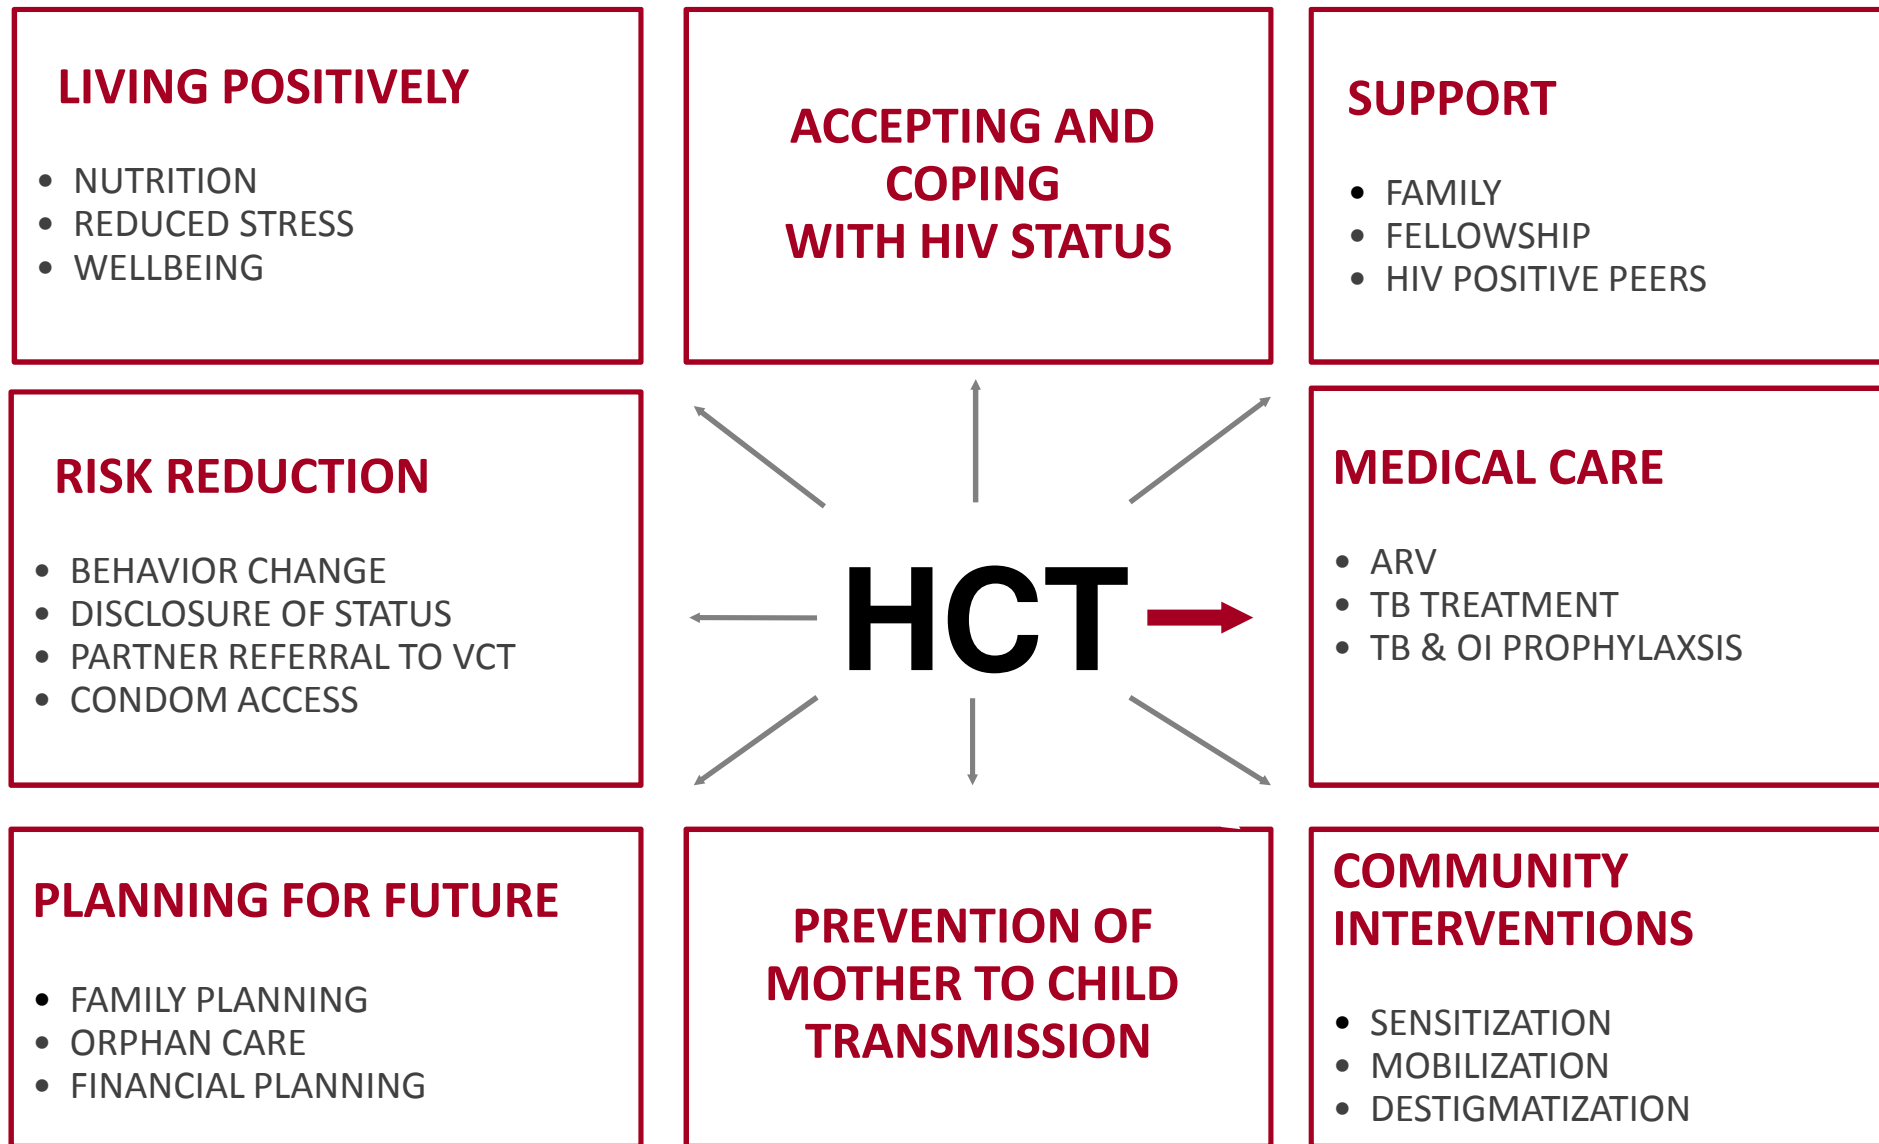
LIVING POSITIVELY

- NUTRITION
- REDUCED STRESS
- WELLBEING

ACCEPTING AND COPING WITH HIV STATUS

SUPPORT

- FAMILY
- FELLOWSHIP
- HIV POSITIVE PEERS

RISK REDUCTION

- BEHAVIOR CHANGE
- DISCLOSURE OF STATUS
- PARTNER REFERRAL TO VCT
- CONDOM ACCESS

HCT

MEDICAL CARE

- ARV
- TB TREATMENT
- TB & OI PROPHYLAXSIS

PLANNING FOR FUTURE

- FAMILY PLANNING
- ORPHAN CARE
- FINANCIAL PLANNING

PREVENTION OF MOTHER TO CHILD TRANSMISSION

COMMUNITY INTERVENTIONS

- SENSITIZATION
- MOBILIZATION
- DESTIGMATIZATION